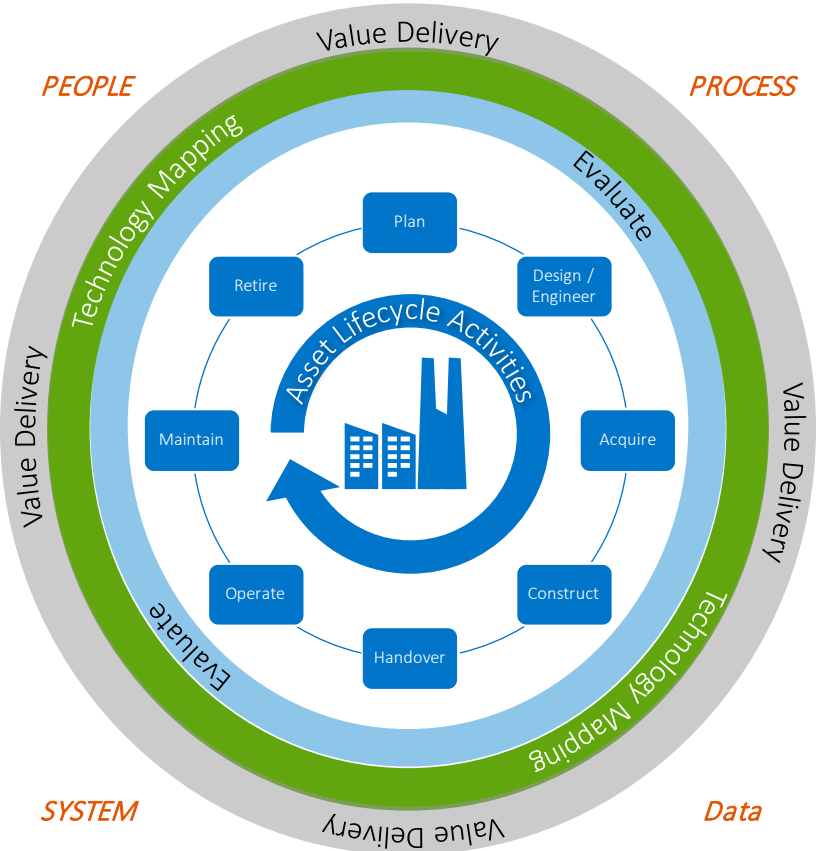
Value Delivery

PEOPLE

PROCESS

Technology Mapping

Evaluate

Plan

Retire

Design / Engineer

Asset Lifecycle Activities

Value Delivery

Value Delivery

Maintain

Acquire

Operate

Construct

Handover

Evaluate

Technology Mapping

SYSTEM

Data

Value Delivery